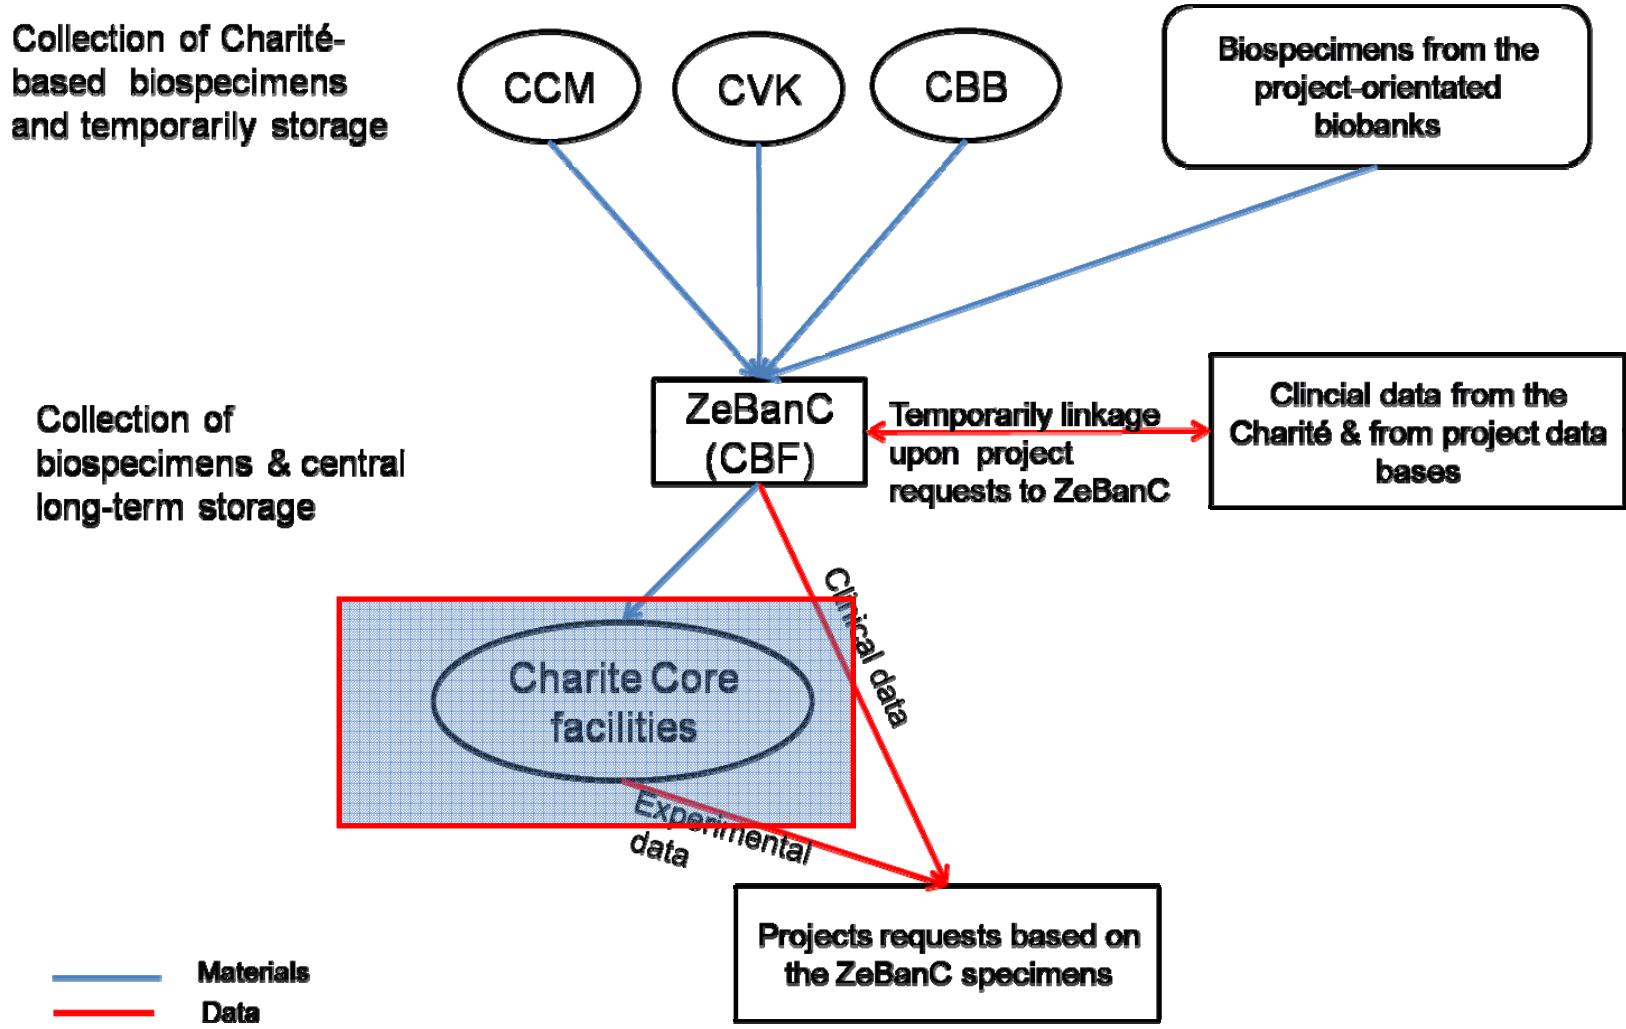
Collection of Charité-based biospecimens and temporarily storage

CCM

CVK

CBB

Biospecimens from the project-orientated biobanks

Collection of biospecimens & central long-term storage

ZeBanC (CBF)

Temporarily linkage upon project requests to ZeBanC

Clincial data from the Charité & from project data bases

Clinical data

Charite Core facilities

Experimental data

Projects requests based on the ZeBanC specimens

Materials

Data